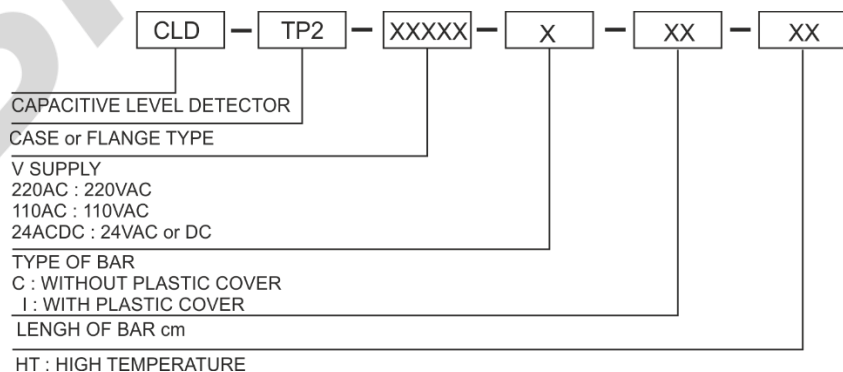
CLD — TP2 — XXXXX — X — XX — XX

CAPACITIVE LEVEL DETECTOR

CASE or FLANGE TYPE

V SUPPLY
220AC : 220VAC
110AC : 110VAC
24ACDC : 24VAC or DC

TYPE OF BAR
C : WITHOUT PLASTIC COVER
I : WITH PLASTIC COVER

LENGH OF BAR cm

HT : HIGH TEMPERATURE